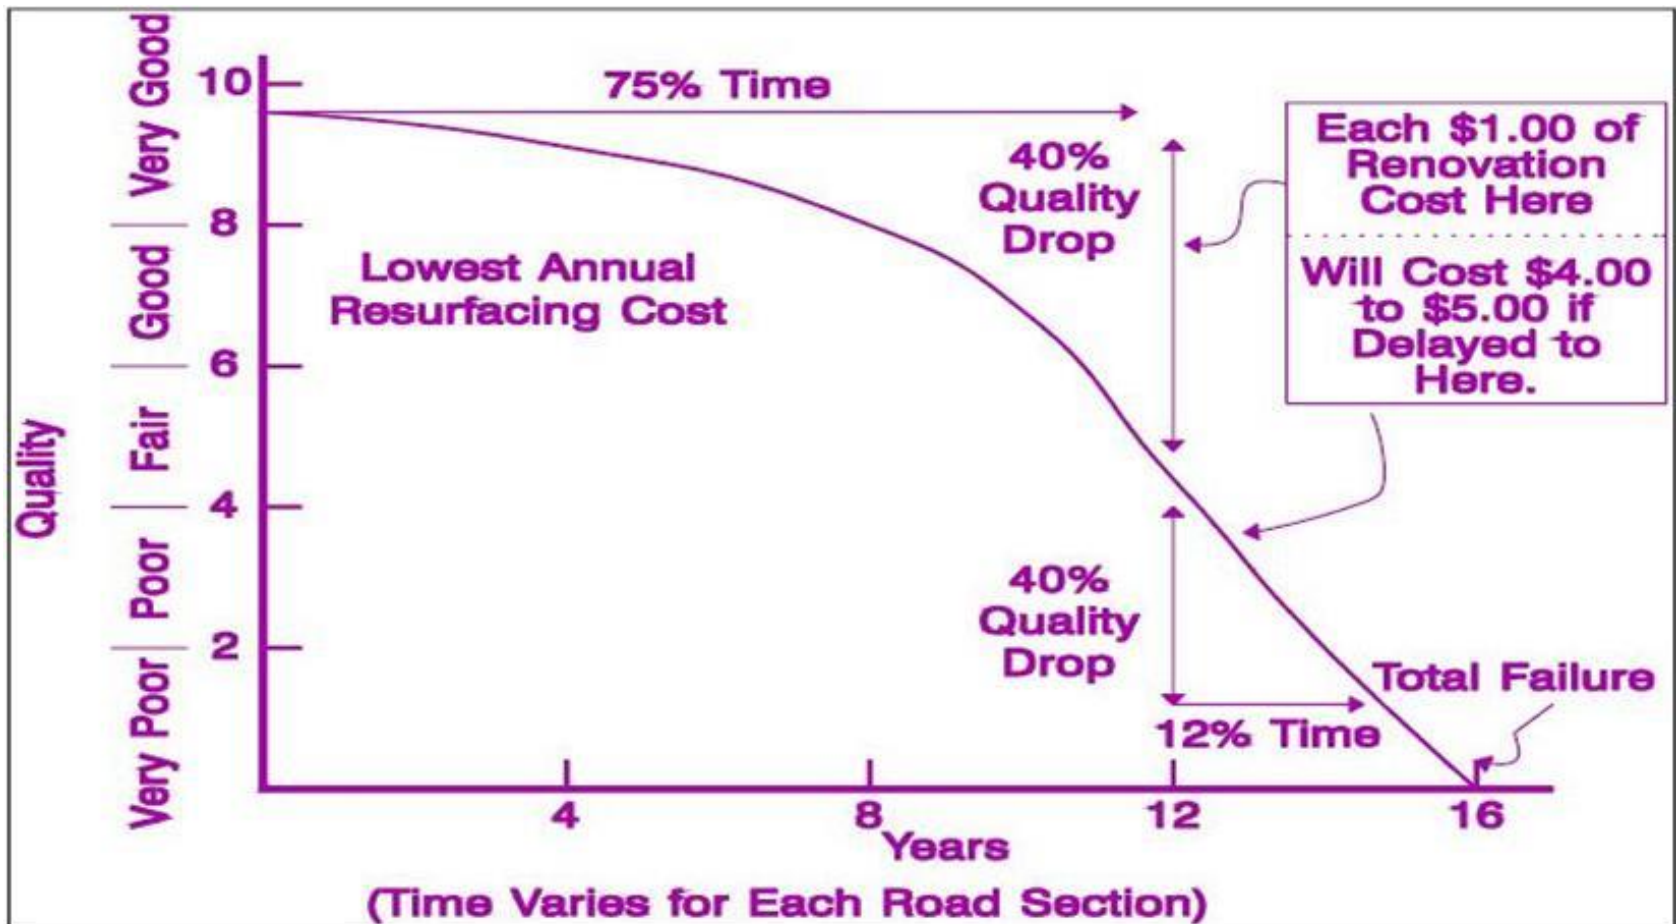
Quality

Very Good
Good
Fair
Poor
Very Poor

10
8
6
4
2

75% Time

40% Quality Drop

Each $1.00 of Renovation Cost Here

Will Cost $4.00 to $5.00 if Delayed to Here.

Lowest Annual Resurfacing Cost

40% Quality Drop

Total Failure

12% Time

4
8
12
16

Years

(Time Varies for Each Road Section)